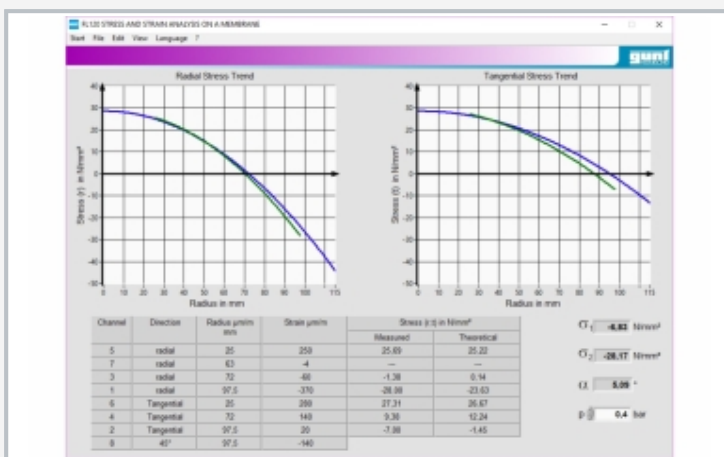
FL120 STRESS AND STRAIN ANALYSIS ON A MEMBRANE

Start File Edit View Language ?

gunt

Radial Stress Trend

Stress (r) in N/mm²

40
30
20
10
0
-10
-20
-30
-40
-50

0 10 20 30 40 50 60 70 80 90 100 115

Radius in mm

Tangential Stress Trend

Stress (t) in N/mm²

40
30
20
10
0
-10
-20
-30
-40
-50

0 10 20 30 40 50 60 70 80 90 100 115

Radius in mm

| Channel | Direction | Radius µm/m mm | Strain µm/m | Stress (r,t) in N/mm² Measured | Theoretical |
|---|---|---|---|---|---|
| 5 | radial | 25 | 259 | 25.69 | 25.22 |
| 7 | radial | 63 | -4 | --- | --- |
| 3 | radial | 72 | -68 | -1.38 | 0.14 |
| 1 | radial | 97.5 | -370 | -28.88 | -23.63 |
| 6 | Tangential | 25 | 289 | 27.31 | 26.67 |
| 4 | Tangential | 72 | 149 | 9.38 | 12.24 |
| 2 | Tangential | 97.5 | 20 | -7.88 | -1.45 |
| 8 | 45° | 97.5 | -140 | | |

$\sigma_1$ -6.83 N/mm²

$\sigma_2$ -28.17 N/mm²

$\alpha$ 5.09 °

p 0,4 bar